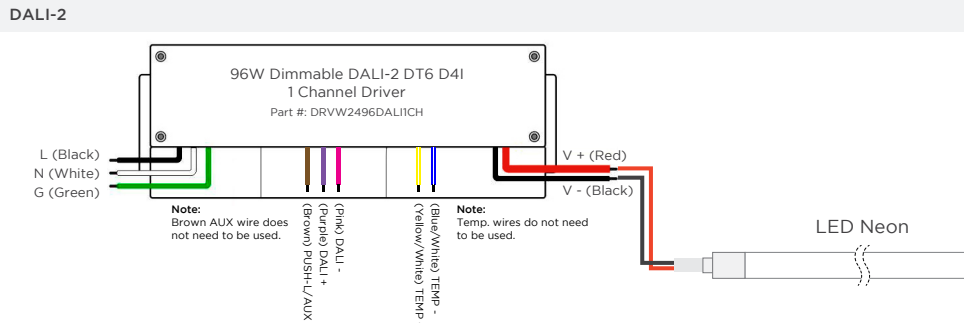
DALI-2

96W Dimmable DALI-2 DT6 D4I
1 Channel Driver
Part #: DRVW2496DALI1CH

L (Black)
N (White)
G (Green)

Note:
Brown AUX wire does not need to be used.

(Brown) PUSH-L/AUX
(Purple) DALI +
(Pink) DALI -

(Yellow/White) TEMP
(Blue/White) TEMP -

Note:
Temp. wires do not need to be used.

V + (Red)
V - (Black)

LED Neon